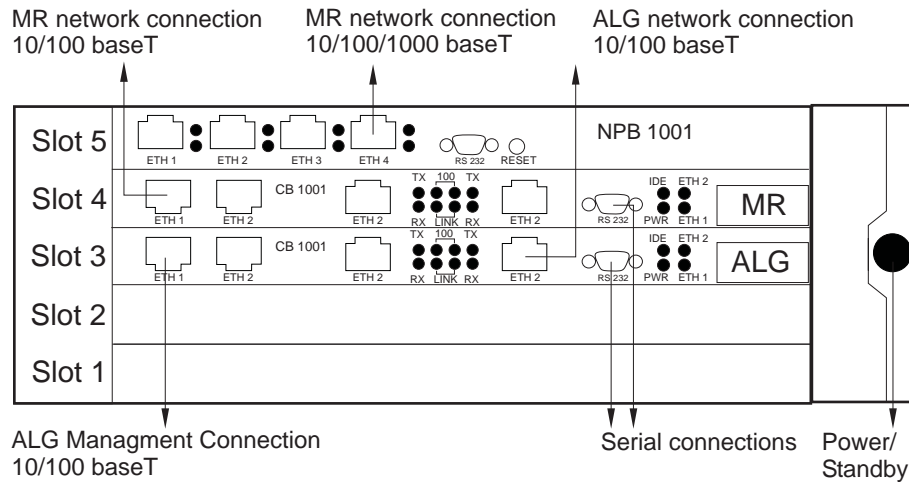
MR network connection
10/100 baseT

MR network connection
10/100/1000 baseT

ALG network connection
10/100 baseT

Slot 5
ETH 1
ETH 2
ETH 3
ETH 4
RS 232
RESET
NPB 1001

Slot 4
ETH 1
ETH 2
CB 1001
ETH 2
TX 100 TX
RX LINK RX
ETH 2
RS 232
IDE ETH 2
PWR ETH 1
MR

Slot 3
ETH 1
ETH 2
CB 1001
ETH 2
TX 100 TX
RX LINK RX
ETH 2
RS 232
IDE ETH 2
PWR ETH 1
ALG

Slot 2

Slot 1

ALG Managment Connection
10/100 baseT

Serial connections

Power/
Standby